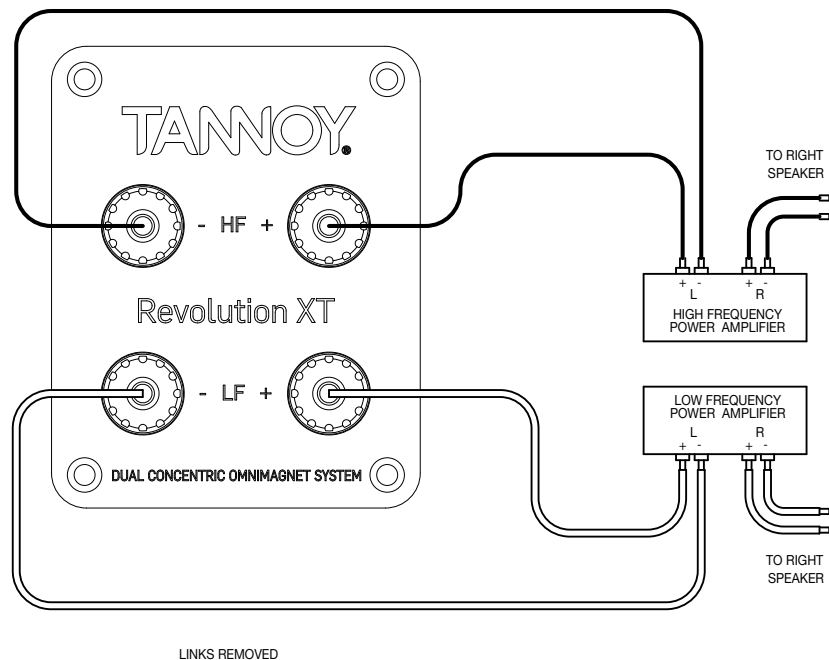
TANNOY®

- HF +

Revolution XT

- LF +

DUAL CONCENTRIC OMNIMAGNET SYSTEM

TO RIGHT SPEAKER

+ -
L

+ -
R

HIGH FREQUENCY POWER AMPLIFIER

LOW FREQUENCY POWER AMPLIFIER

L
+ -

R
+ -

TO RIGHT SPEAKER

LINKS REMOVED